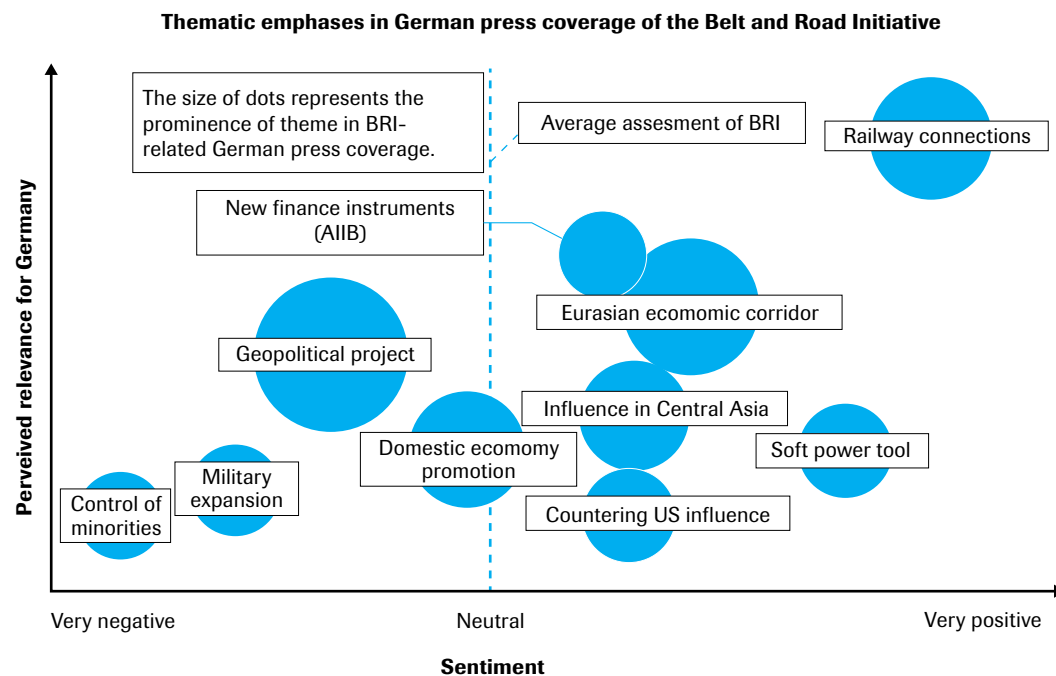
Thematic emphases in German press coverage of the Belt and Road Initiative

The size of dots represents the prominence of theme in BRI-related German press coverage.

Average assesment of BRI

Railway connections

New finance instruments (AIIB)

Eurasian ecomomic corridor

Geopolitical project

Influence in Central Asia

Soft power tool

Domestic ecomomy promotion

Military expansion

Control of minorities

Countering US influence

Perceived relevance for Germany

Very negative

Neutral

Very positive

Sentiment